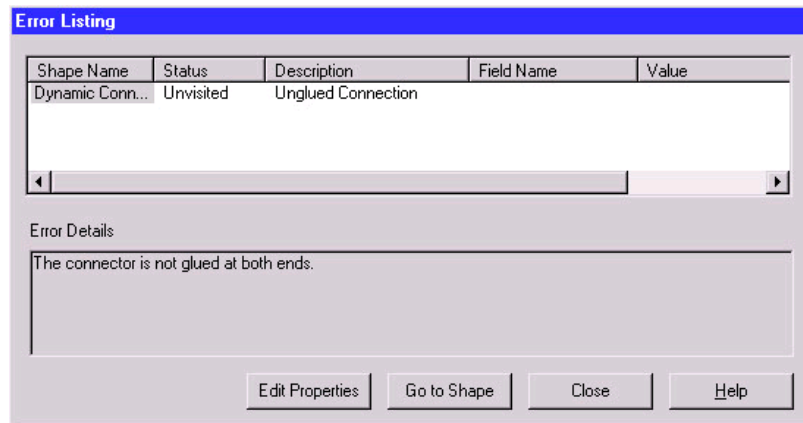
Error Listing

| Shape Name | Status | Description | Field Name | Value |
|---|---|---|---|---|
| Dynamic Conn... | Unvisited | Unglued Connection | | |

Error Details

The connector is not glued at both ends.

Edit Properties

Go to Shape

Close

Help